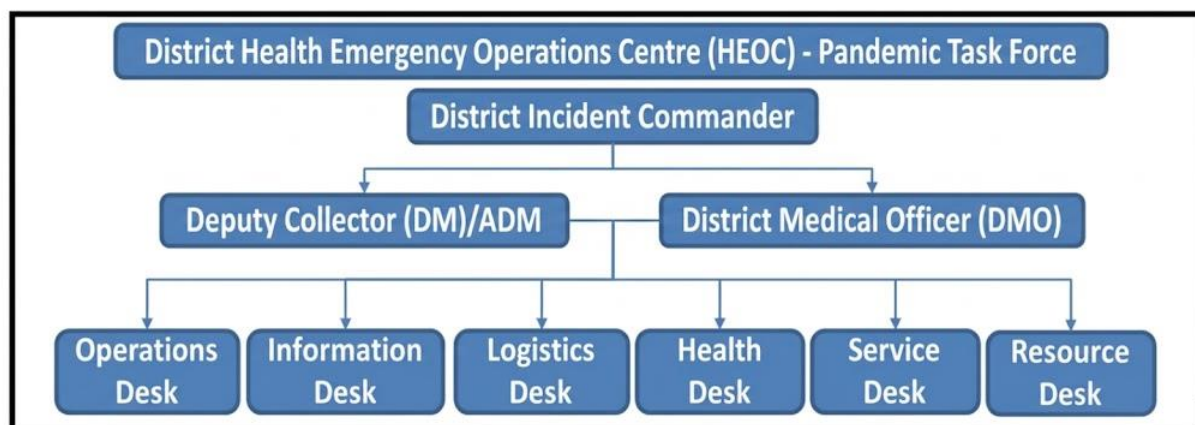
District Health Emergency Operations Centre (HEOC) - Pandemic Task Force

District Incident Commander

Deputy Collector (DM)/ADM

District Medical Officer (DMO)

Operations Desk

Information Desk

Logistics Desk

Health Desk

Service Desk

Resource Desk